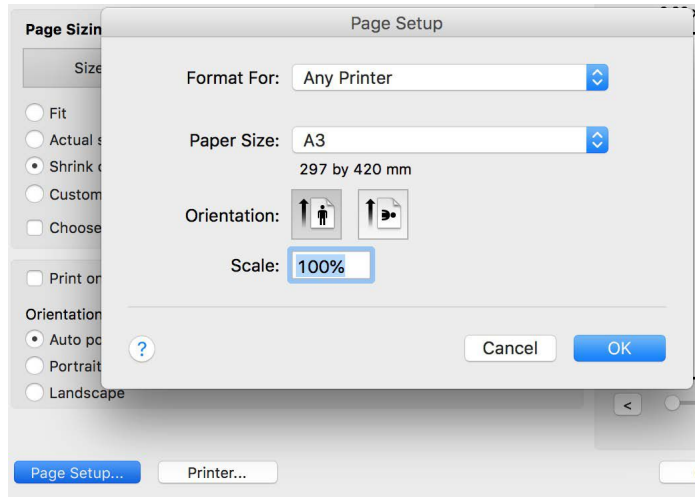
Page Sizin

Size

Fit

Actual s

Shrink c

Custom

Choose

Print on

Orientation

Auto po

Portrait

Landscape

Page Setup

Format For: Any Printer

Paper Size: A3

297 by 420 mm

Orientation:

Scale: 100%

?

Cancel

OK

<

Page Setup...

Printer...